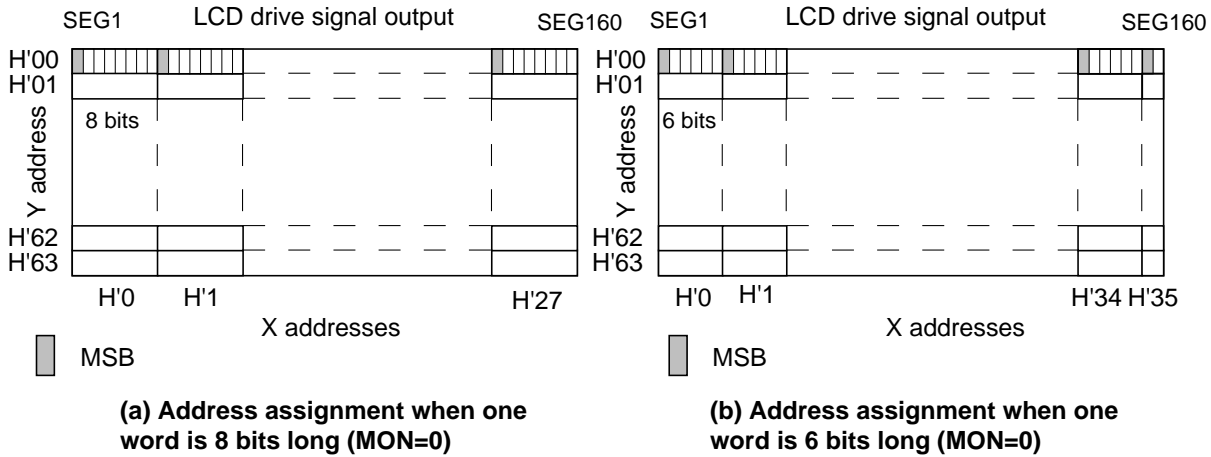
SEG1 LCD drive signal output SEG160

H'00
H'01
8 bits
Y address
H'62
H'63

H'0 H'1 H'27
X addresses

MSB

(a) Address assignment when one word is 8 bits long (MON=0)

SEG1 LCD drive signal output SEG160

H'00
H'01
6 bits
Y address
H'62
H'63

H'0 H'1 H'34 H'35
X addresses

MSB

(b) Address assignment when one word is 6 bits long (MON=0)